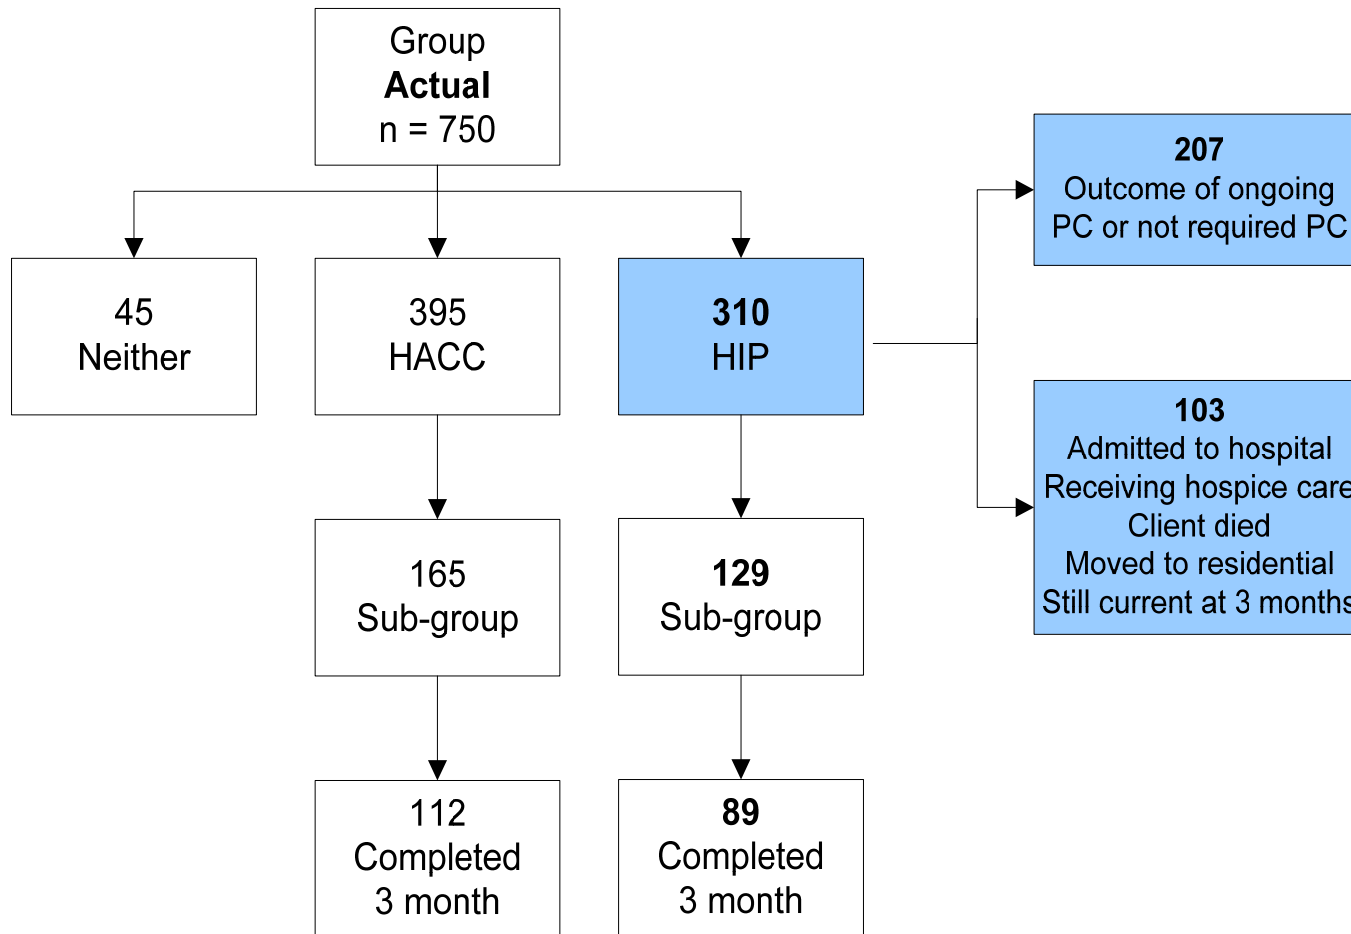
Group
**Actual**
n = 750

45
Neither

395
HACC

**310**
HIP

**207**
Outcome of ongoing PC or not required PC

**103**
Admitted to hospital
Receiving hospice care
Client died
Moved to residential
Still current at 3 months

165
Sub-group

**129**
Sub-group

112
Completed
3 month

**89**
Completed
3 month